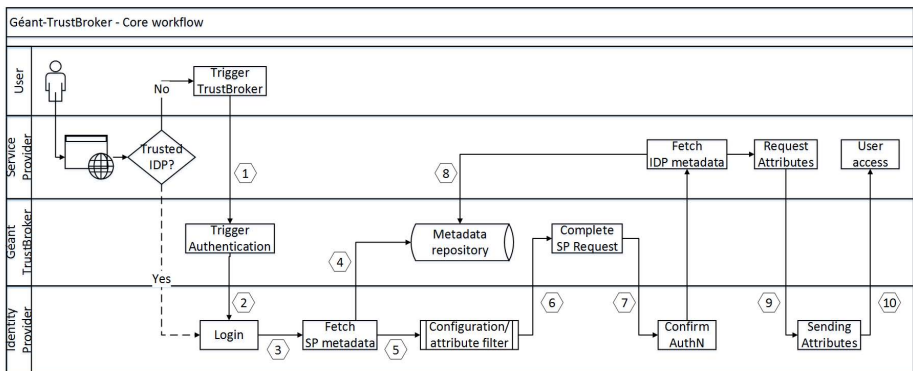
Géant-TrustBroker - Core workflow

User

No

Trigger TrustBroker

Service Provider

Trusted IDP?

1

8

Fetch IDP metadata

Request Attributes

User access

Geant TrustBroker

Trigger Authentication

4

Metadata repository

Complete SP Request

Yes

Identity Provider

2

6

7

9

10

Login

3

Fetch SP metadata

5

Configuration/ attribute filter

Confirm AuthN

Sending Attributes